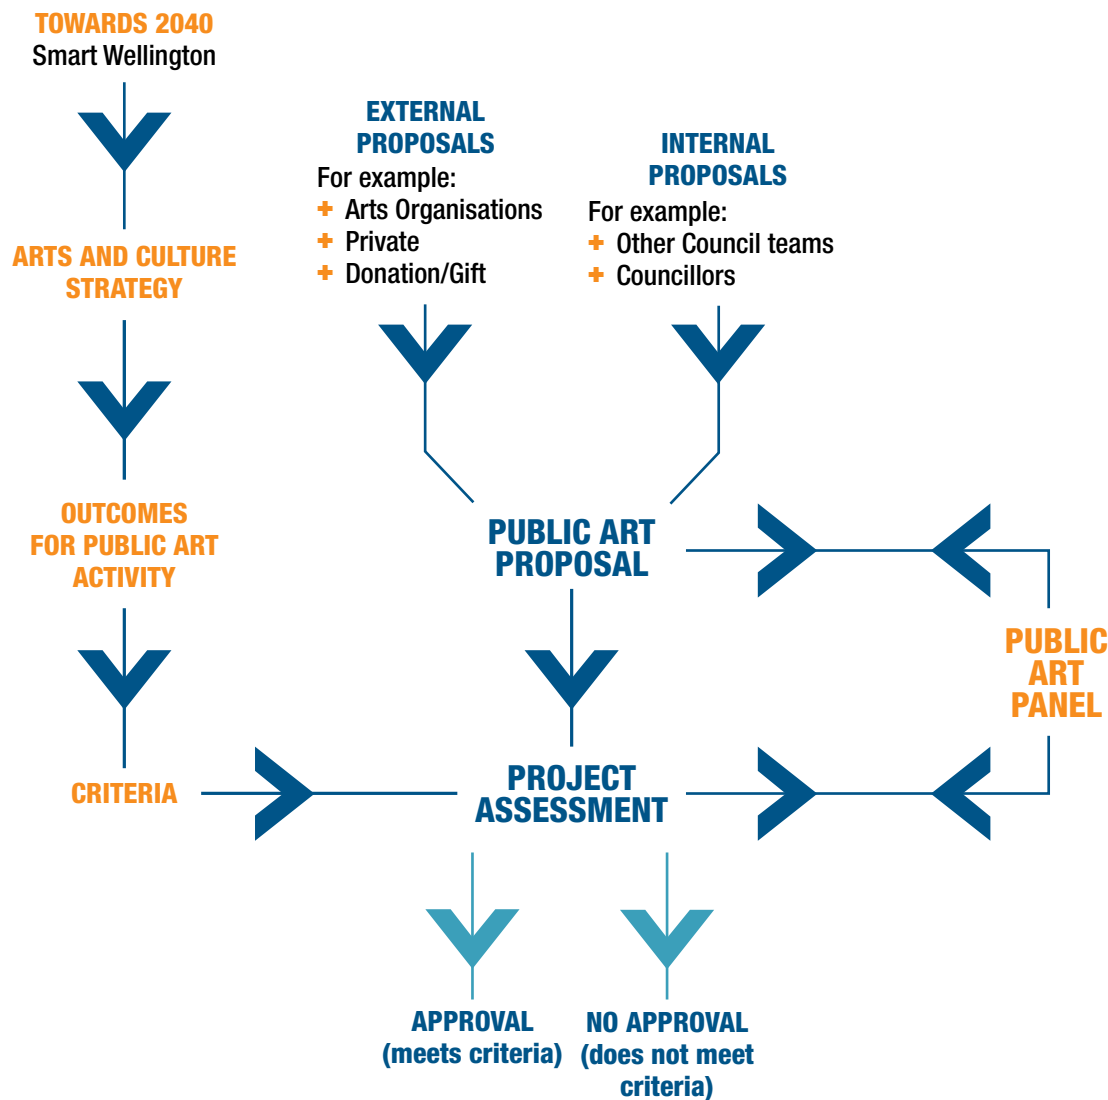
TOWARDS 2040
Smart Wellington

ARTS AND CULTURE STRATEGY

OUTCOMES FOR PUBLIC ART ACTIVITY

CRITERIA

EXTERNAL PROPOSALS
For example:
+ Arts Organisations
+ Private
+ Donation/Gift

INTERNAL PROPOSALS
For example:
+ Other Council teams
+ Councillors

PUBLIC ART PROPOSAL

PUBLIC ART PANEL

PROJECT ASSESSMENT

APPROVAL (meets criteria)

NO APPROVAL (does not meet criteria)